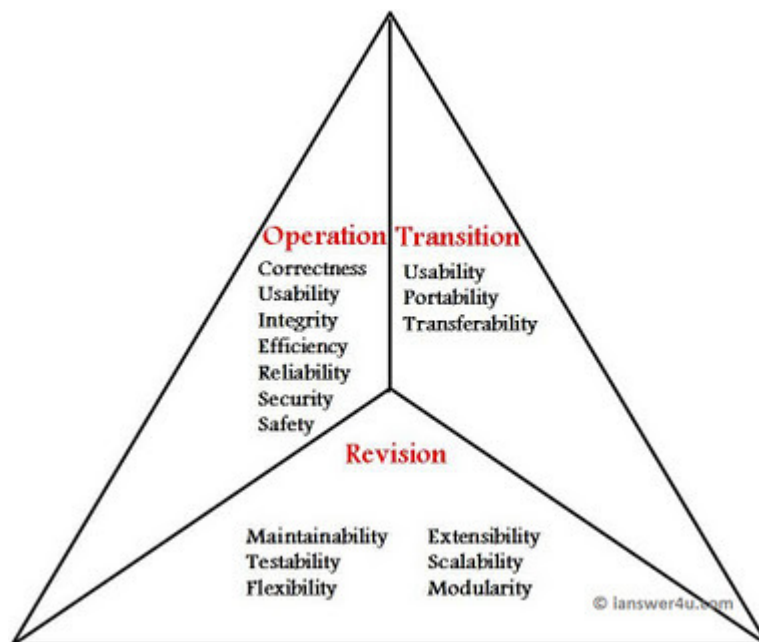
Operation

Correctness
Usability
Integrity
Efficiency
Reliability
Security
Safety

Transition

Usability
Portability
Transferability

Revision

Maintainability
Testability
Flexibility

Extensibility
Scalability
Modularity

© Ianswer4u.com